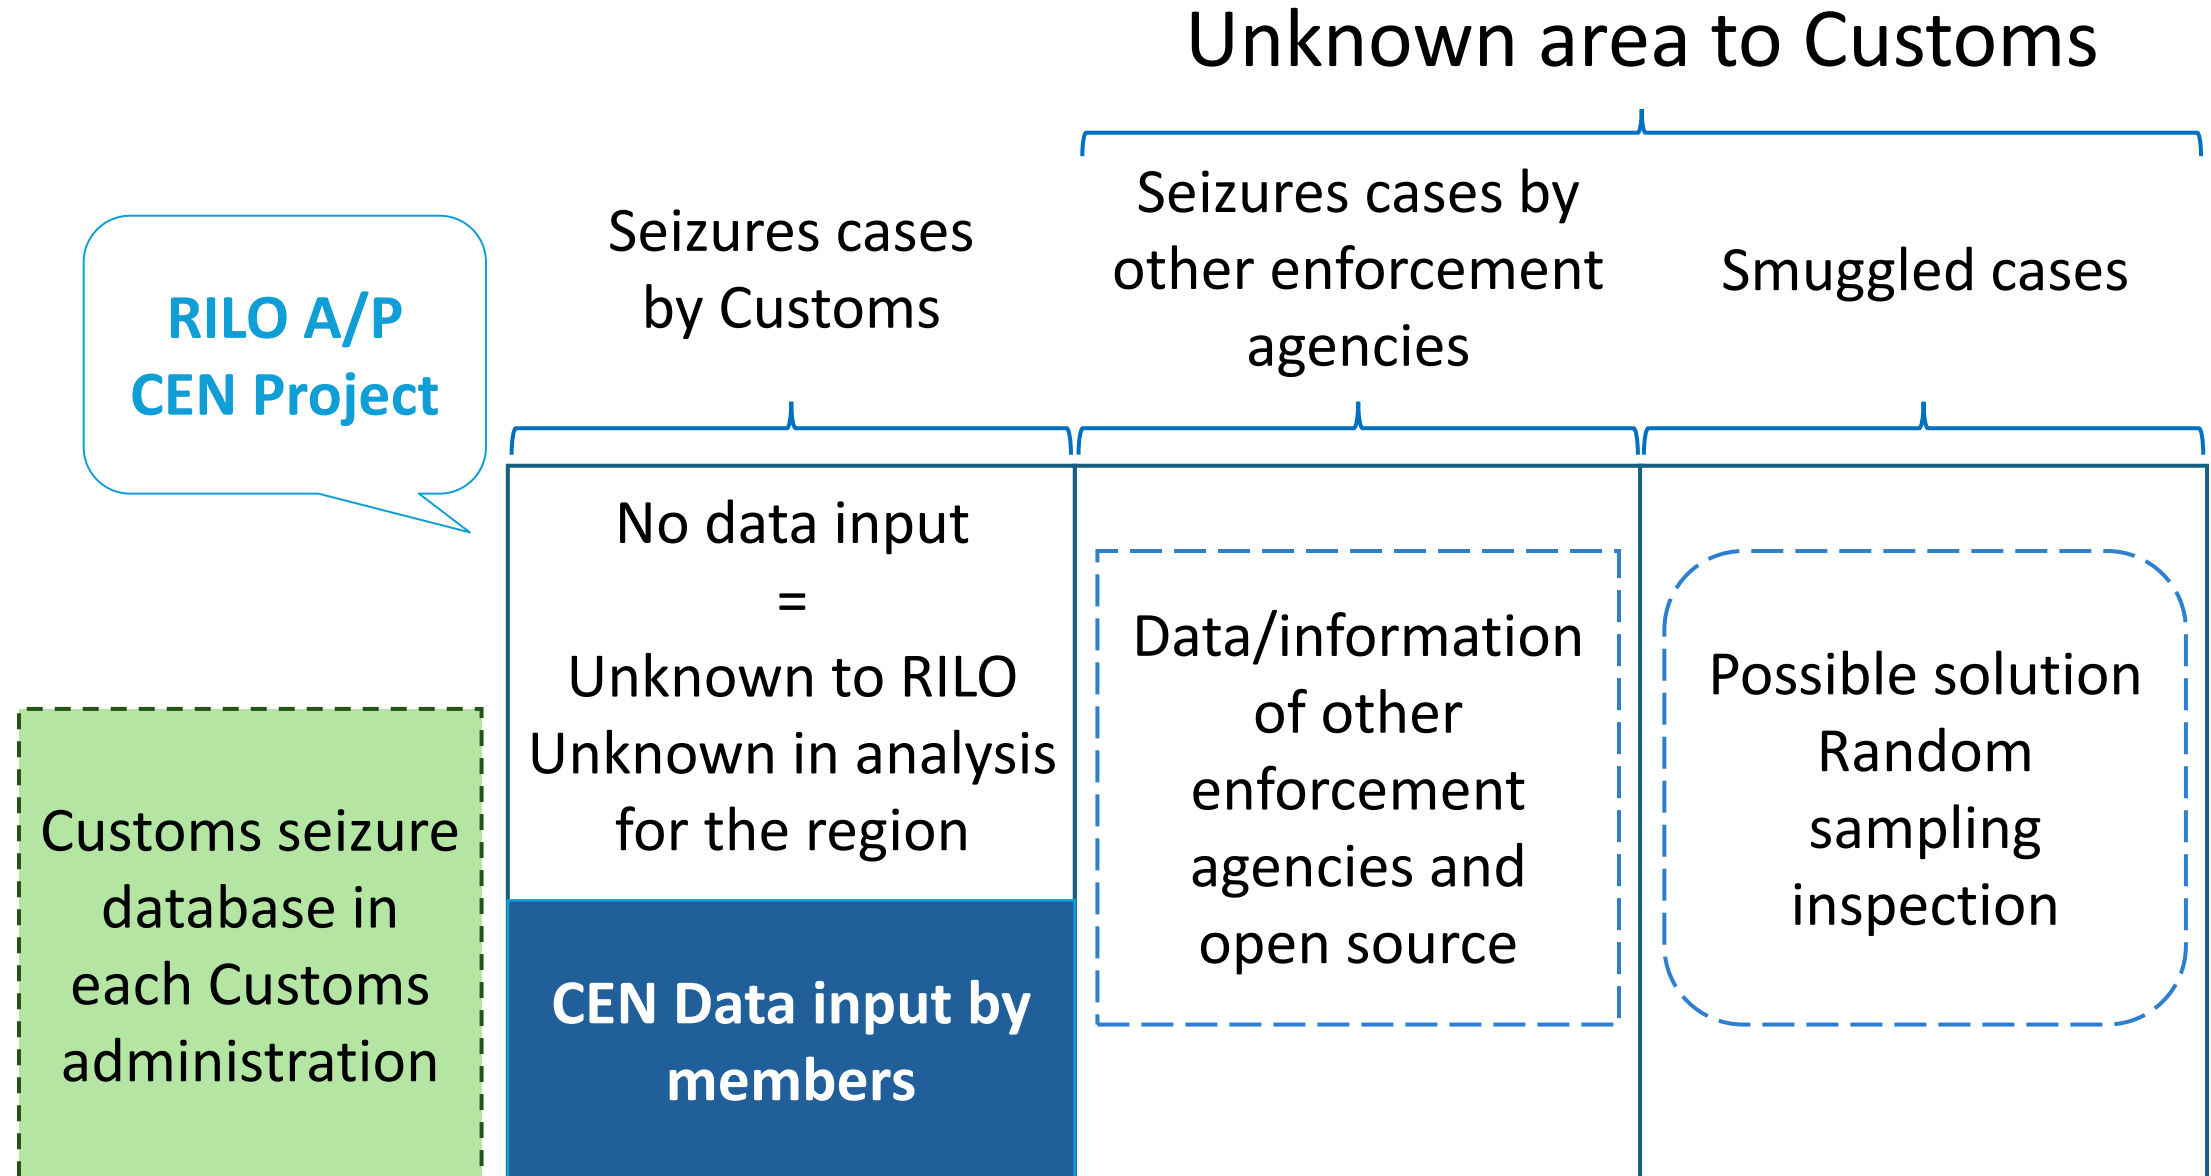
Unknown area to Customs

RILO A/P CEN Project

Seizures cases by Customs

Seizures cases by other enforcement agencies

Smuggled cases

No data input
=
Unknown to RILO
Unknown in analysis for the region

CEN Data input by members

Data/information of other enforcement agencies and open source

Possible solution
Random sampling inspection

Customs seizure database in each Customs administration